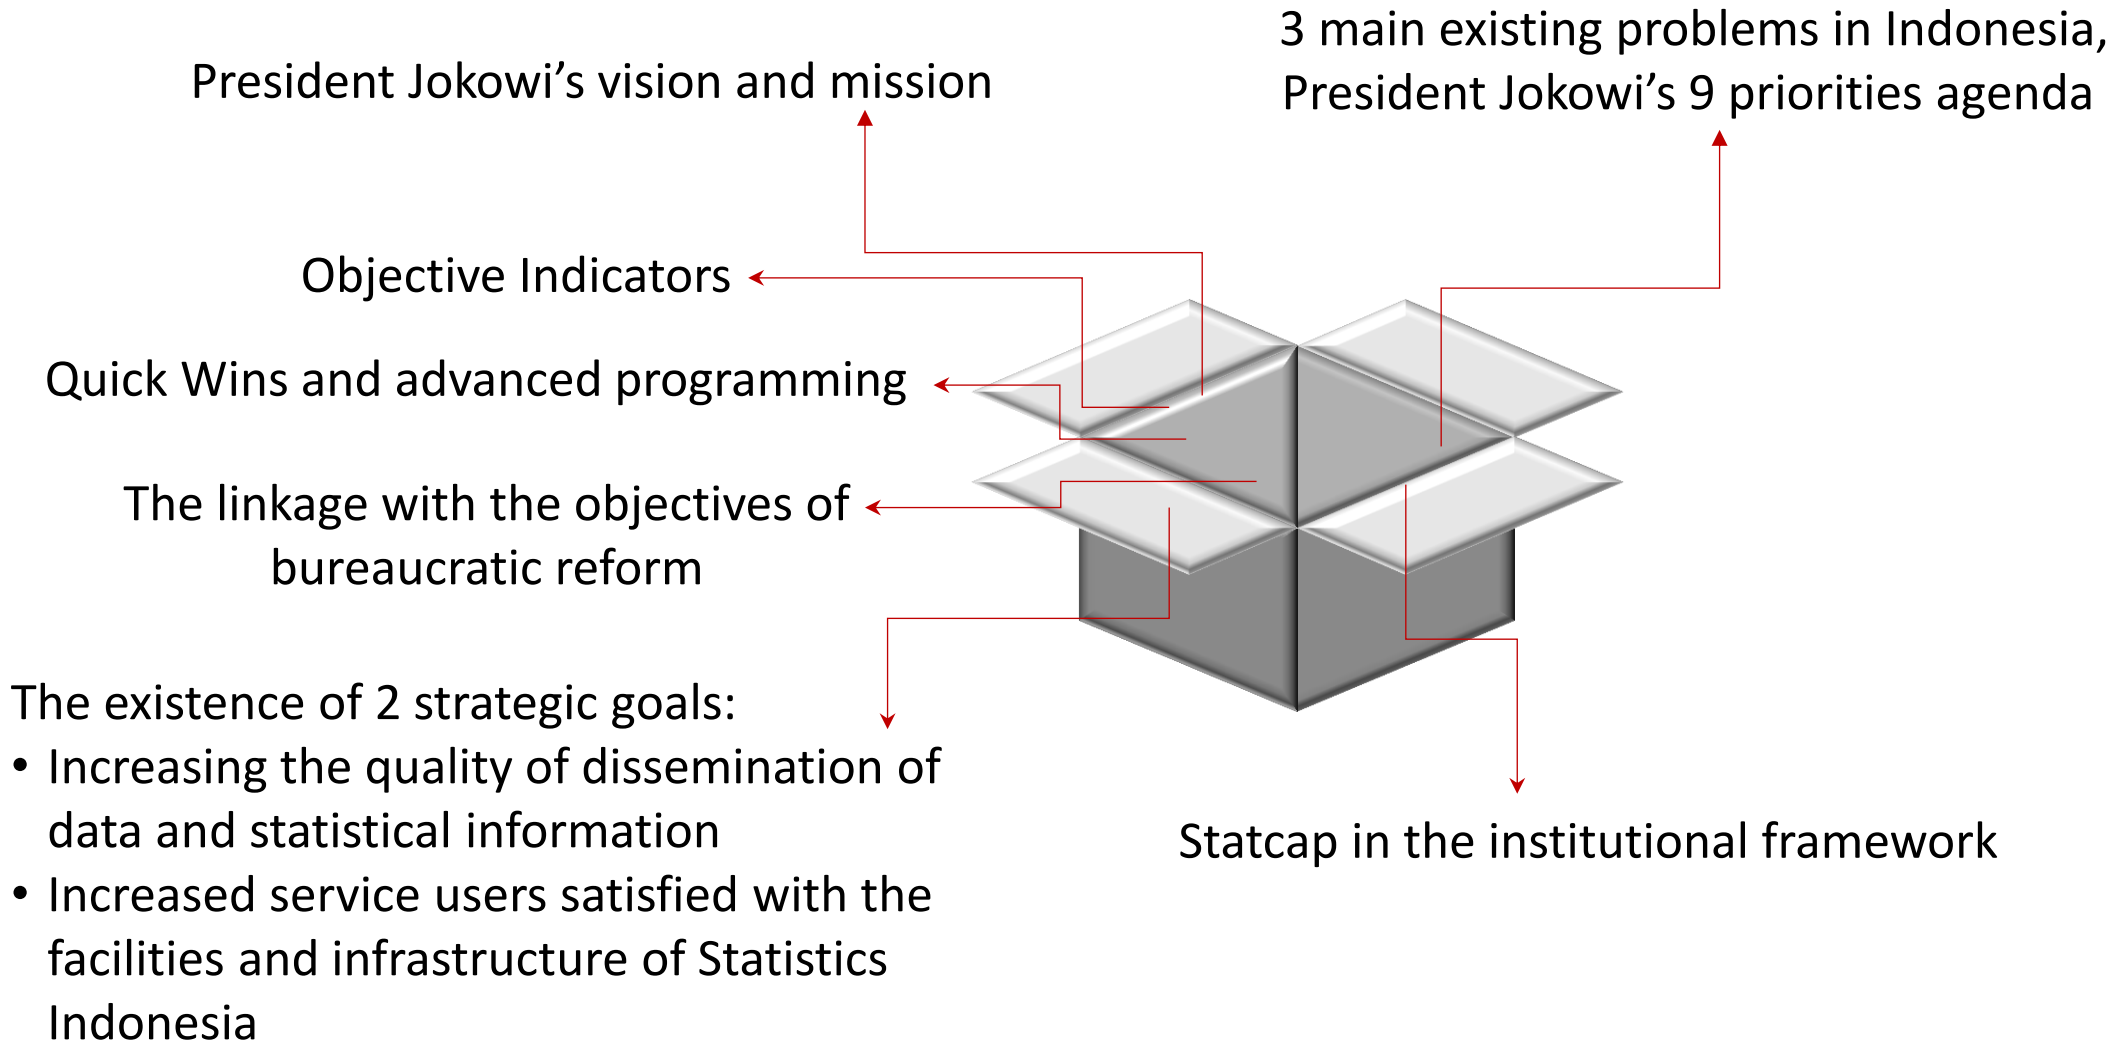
President Jokowi’s vision and mission

3 main existing problems in Indonesia, President Jokowi’s 9 priorities agenda

Objective Indicators

Quick Wins and advanced programming

The linkage with the objectives of bureaucratic reform

The existence of 2 strategic goals:
• Increasing the quality of dissemination of data and statistical information
• Increased service users satisfied with the facilities and infrastructure of Statistics Indonesia

Statcap in the institutional framework